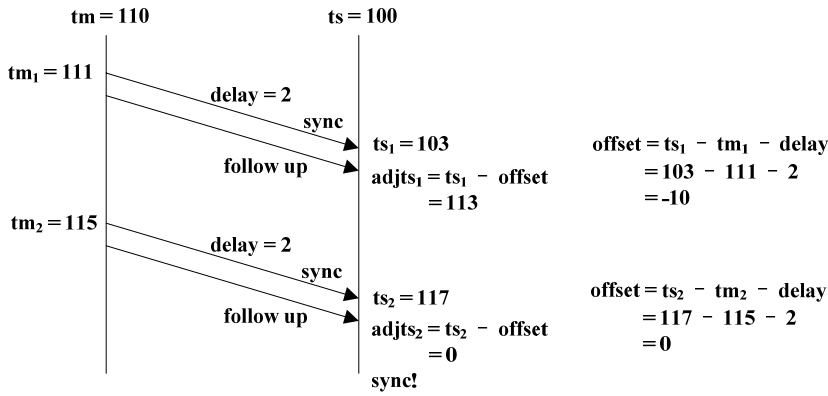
tm = 110

ts = 100

$tm_1 = 111$

delay = 2

sync

$ts_1 = 103$

follow up

$adjts_1 = ts_1 - offset$
$= 113$

$offset = ts_1 - tm_1 - delay$
$= 103 - 111 - 2$
$= -10$

$tm_2 = 115$

delay = 2

sync

$ts_2 = 117$

follow up

$adjts_2 = ts_2 - offset$
$= 0$

sync!

$offset = ts_2 - tm_2 - delay$
$= 117 - 115 - 2$
$= 0$